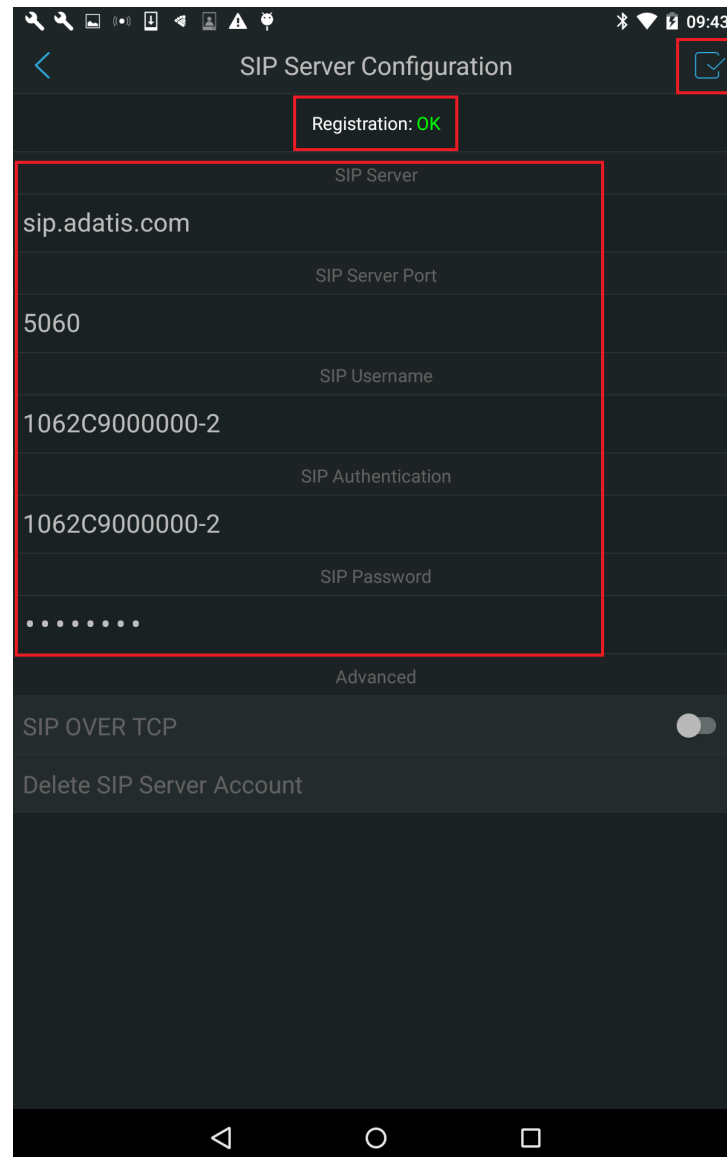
09:43

SIP Server Configuration

Registration: OK

SIP Server

sip.adatis.com

SIP Server Port

5060

SIP Username

1062C9000000-2

SIP Authentication

1062C9000000-2

SIP Password

••••••••

Advanced

SIP OVER TCP

Delete SIP Server Account